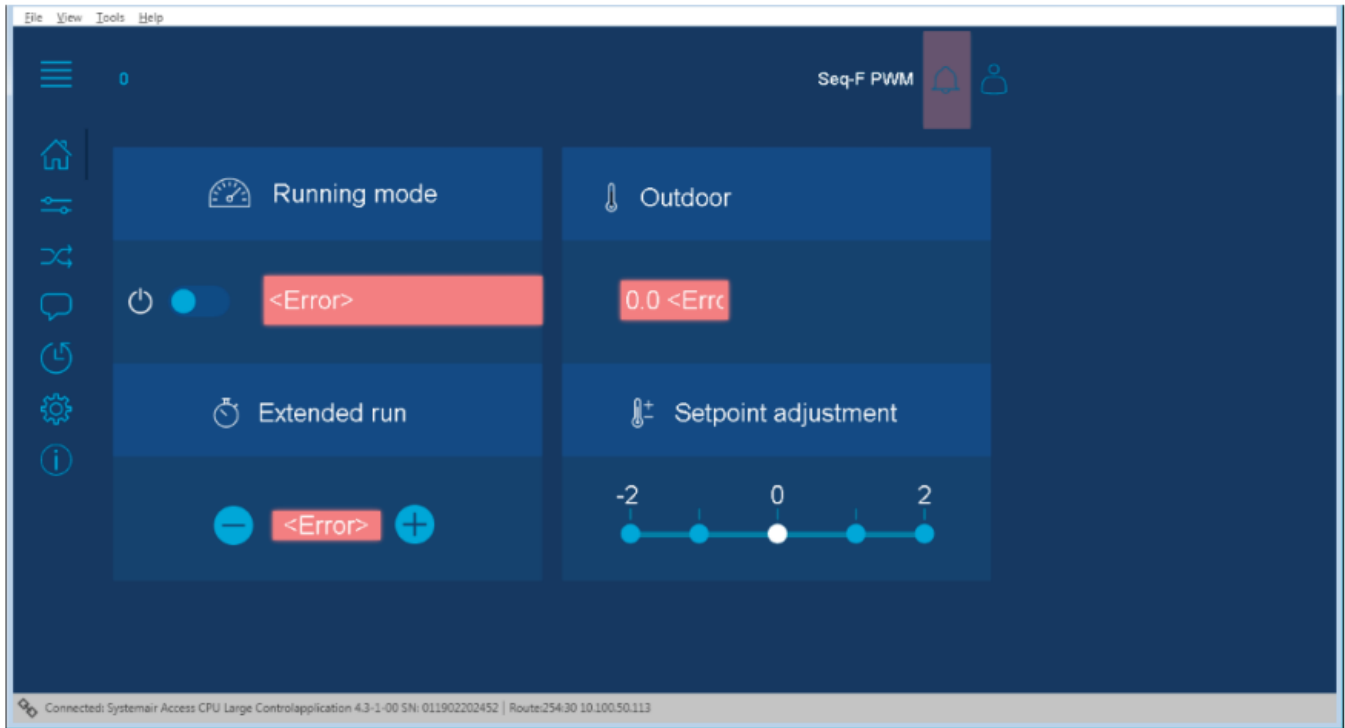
File View Tools Help

0

Seq-F PWM

Running mode

<Error>

Outdoor

0.0 <Errc

Extended run

<Error>

Setpoint adjustment

-2 0 2

Connected: Systemair Access CPU Large Controlapplication 4.3-1-00 SN: 011902202452 | Route:254:30 10.100.50.113